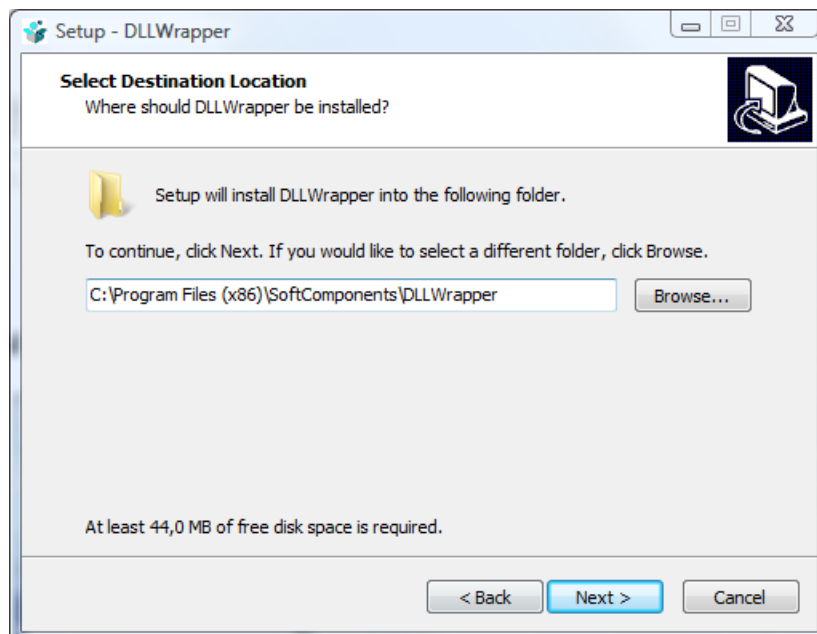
Setup - DLLWrapper

Select Destination Location
Where should DLLWrapper be installed?

Setup will install DLLWrapper into the following folder.

To continue, click Next. If you would like to select a different folder, click Browse.

C:\Program Files (x86)\SoftComponents\DLLWrapper

Browse...

At least 44,0 MB of free disk space is required.

< Back

Next >

Cancel